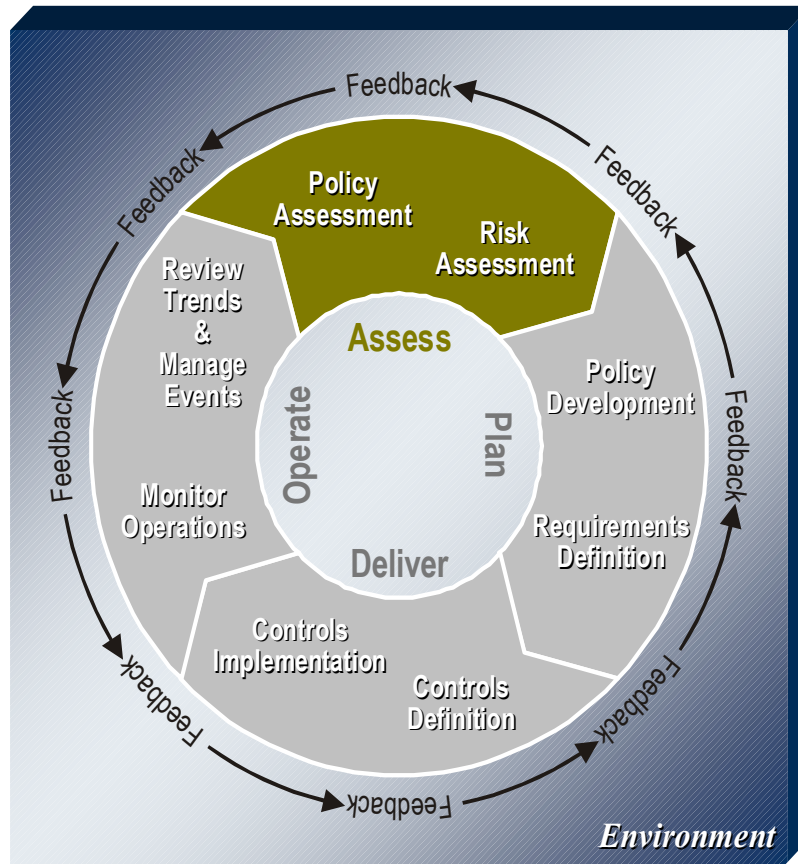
Feedback

Feedback

Feedback

Feedback

Feedback

Feedback

Feedback

Feedback

Policy Assessment

Risk Assessment

Policy Development

Requirements Definition

Controls Definition

Controls Implementation

Monitor Operations

Review Trends & Manage Events

Assess

Plan

Deliver

Operate

Environment